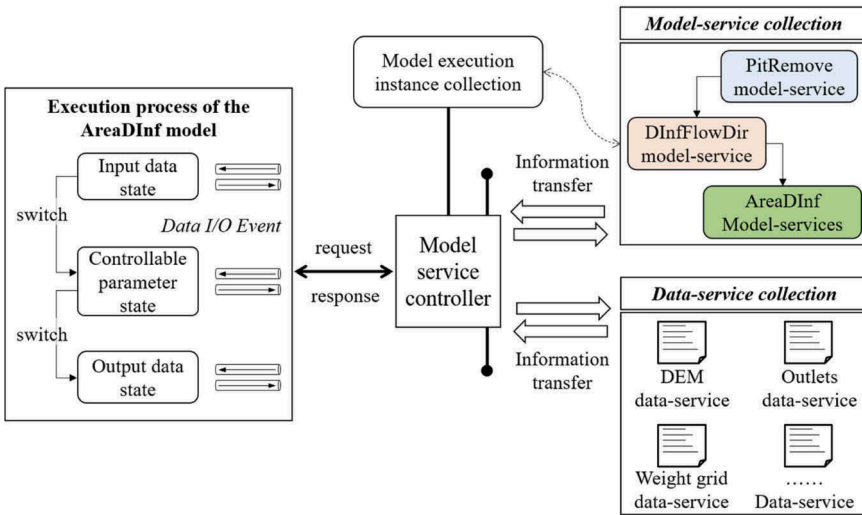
Execution process of the AreaDInf model

Input data state

switch

Data I/O Event

Controllable parameter state

switch

Output data state

request

response

Model execution instance collection

Model service controller

Information transfer

Information transfer

Model-service collection

PitRemove model-service

DInfFlowDir model-service

AreaDInf Model-services

Data-service collection

DEM data-service

Outlets data-service

Weight grid data-service

...... Data-service